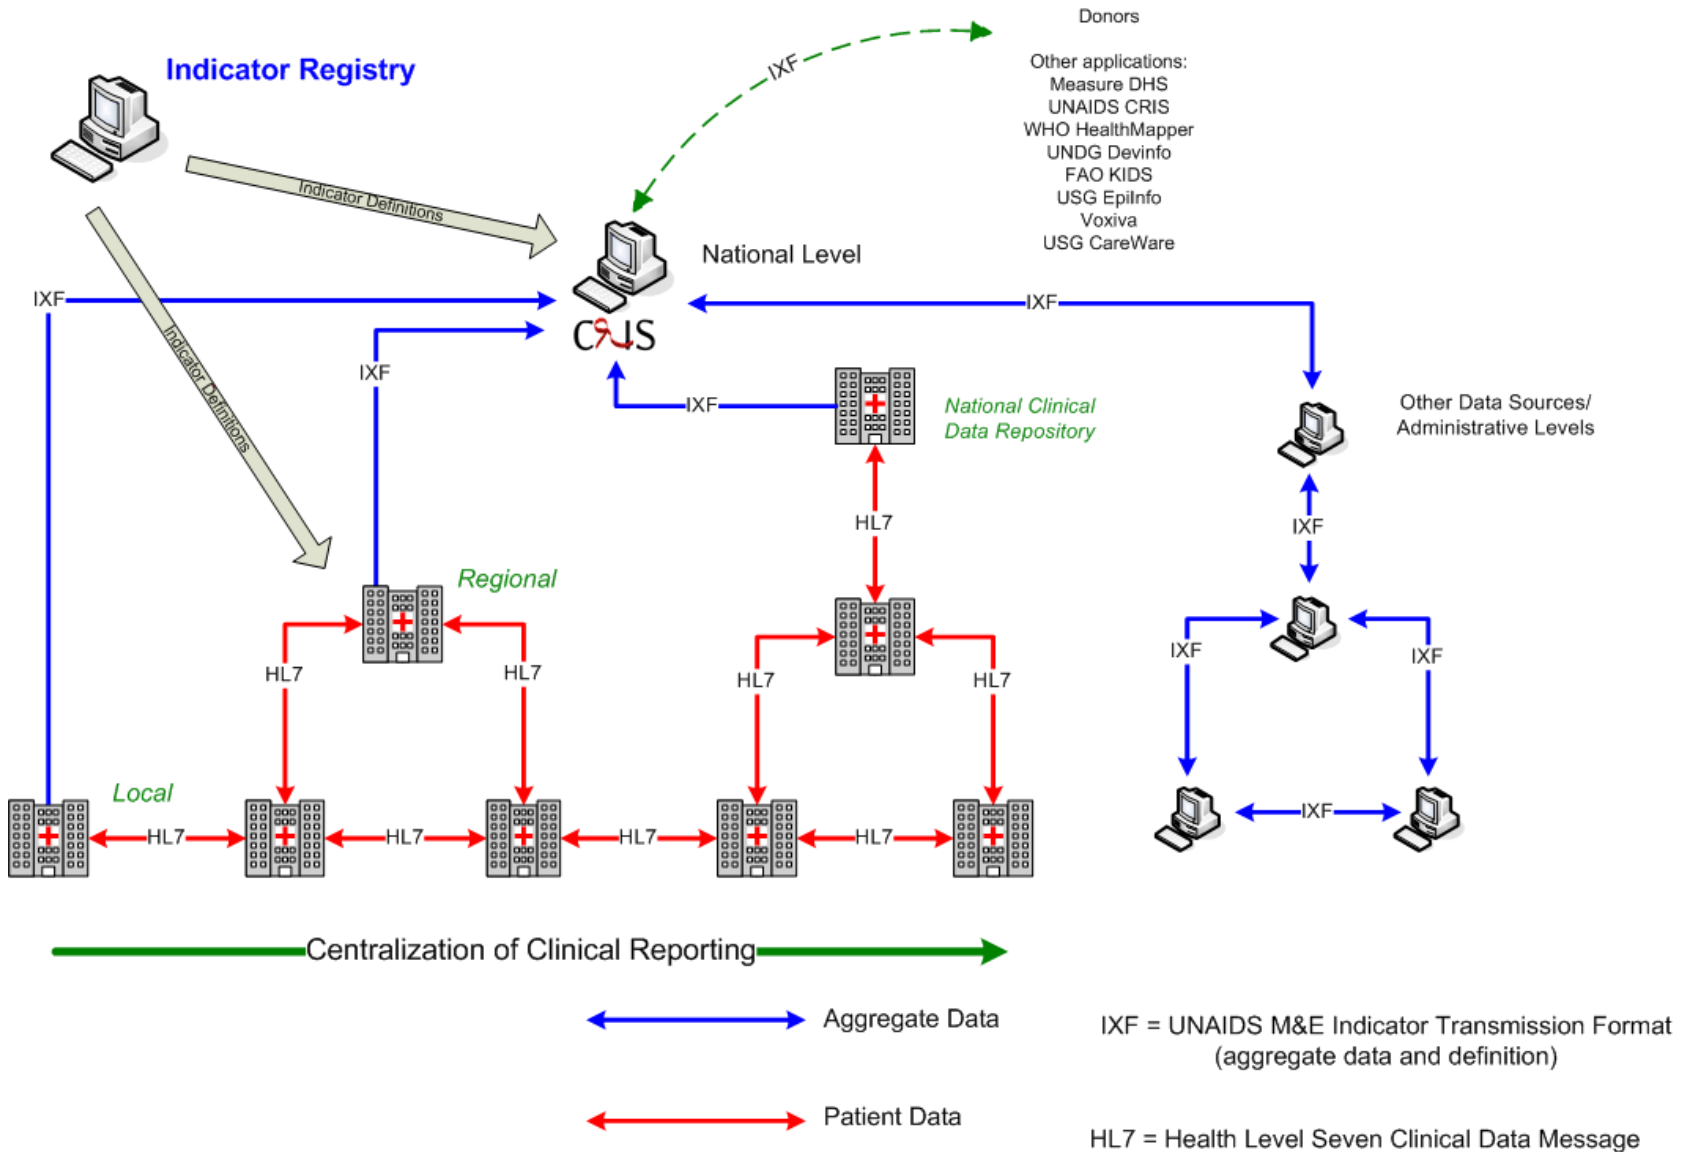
Indicator Registry

IXF

Donors

Other applications:
Measure DHS
UNAIDS CRIS
WHO HealthMapper
UNDG Devinfo
FAO KIDS
USG EpiInfo
Voxiva
USG CareWare

Indicator Definitions

National Level

IXF

IXF

CRIS

IXF

IXF

Indicator Definitions

National Clinical Data Repository

Other Data Sources/ Administrative Levels

HL7

IXF

Regional

HL7

HL7

HL7

HL7

IXF

IXF

Local

HL7

HL7

HL7

HL7

IXF

Centralization of Clinical Reporting

Aggregate Data

IXF = UNAIDS M&E Indicator Transmission Format (aggregate data and definition)

Patient Data

HL7 = Health Level Seven Clinical Data Message